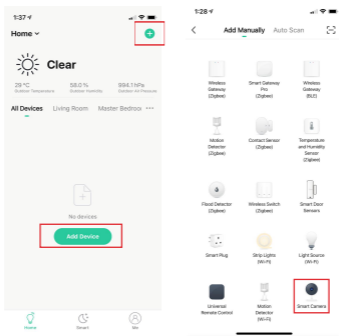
1:37

Home

Clear

29 °C
Outdoor Temperature

58.0%
Outdoor Humidity

994.1hPa
Outdoor Air Pressure

All Devices Living Room Master Bedroo ···

No devices

Add Device

Home Smart Me

1:28

Add Manually Auto Scan

Wireless Gateway (Zigbee)

Smart Gateway Pro (Zigbee)

Wireless Gateway (BLE)

Motion Detector (Zigbee)

Contact Sensor (Zigbee)

Temperature and Humidity Sensor (Zigbee)

Flood Detector (Zigbee)

Wireless Switch (Zigbee)

Smart Door Sensors

Smart Plug

Strip Lights (Wi-Fi)

Light Source (Wi-Fi)

Universal Remote Control

Motion Detector (Wi-Fi)

Smart Camera